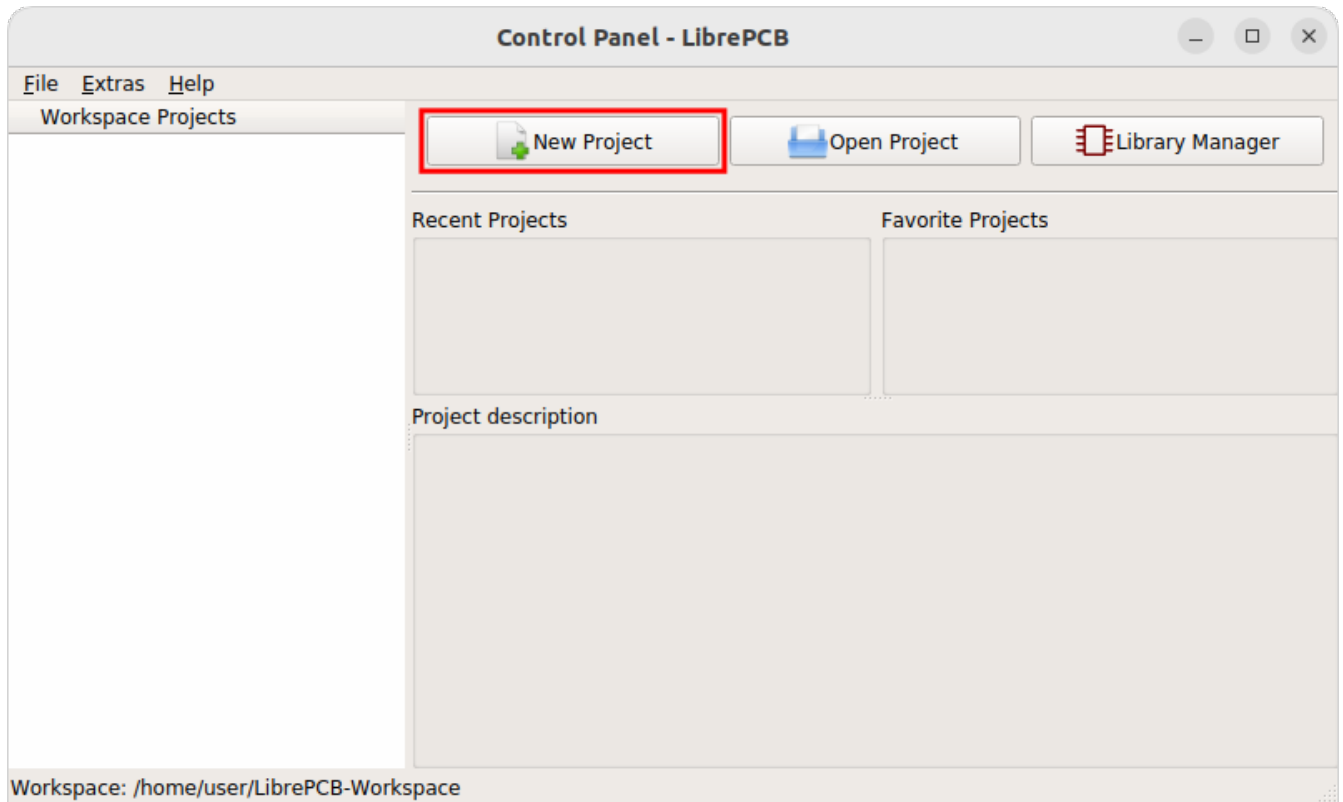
Control Panel - LibrePCB

File Extras Help

Workspace Projects

New Project

Open Project

Library Manager

Recent Projects

Favorite Projects

Project description

Workspace: /home/user/LibrePCB-Workspace